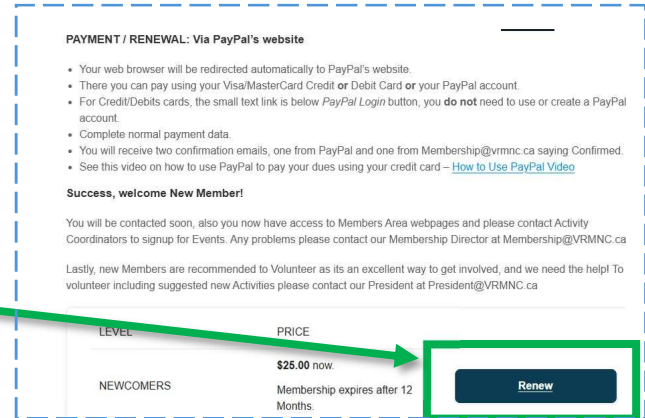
PAYMENT / RENEWAL: Via PayPal's website

- Your web browser will be redirected automatically to PayPal's website.
- There you can pay using your Visa/MasterCard Credit **or** Debit Card **or** your PayPal account.
- For Credit/Debits cards, the small text link is below *PayPal Login* button, you **do not** need to use or create a PayPal account.
- Complete normal payment data.
- You will receive two confirmation emails, one from PayPal and one from Membership@vrmnc.ca saying Confirmed.
- See this video on how to use PayPal to pay your dues using your credit card – How to Use PayPal Video

**Success, welcome New Member!**

You will be contacted soon, also you now have access to Members Area webpages and please contact Activity Coordinators to signup for Events. Any problems please contact our Membership Director at Membership@VRMNC.ca

Lastly, new Members are recommended to Volunteer as its an excellent way to get involved, and we need the help! To volunteer including suggested new Activities please contact our President at President@VRMNC.ca

| LEVEL | PRICE | |
|---|---|---|
| NEWCOMERS | **$25.00** now. Membership expires after 12 Months. | Renew |